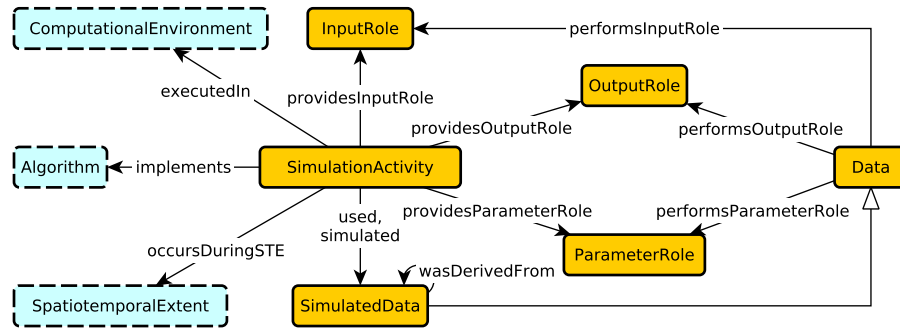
ComputationalEnvironment

InputRole

performsInputRole

OutputRole

executedIn

providesInputRole

providesOutputRole

performsOutputRole

Algorithm

implements

SimulationActivity

Data

used, simulated

providesParameterRole

performsParameterRole

occursDuringSTE

ParameterRole

wasDerivedFrom

SpatiotemporalExtent

SimulatedData